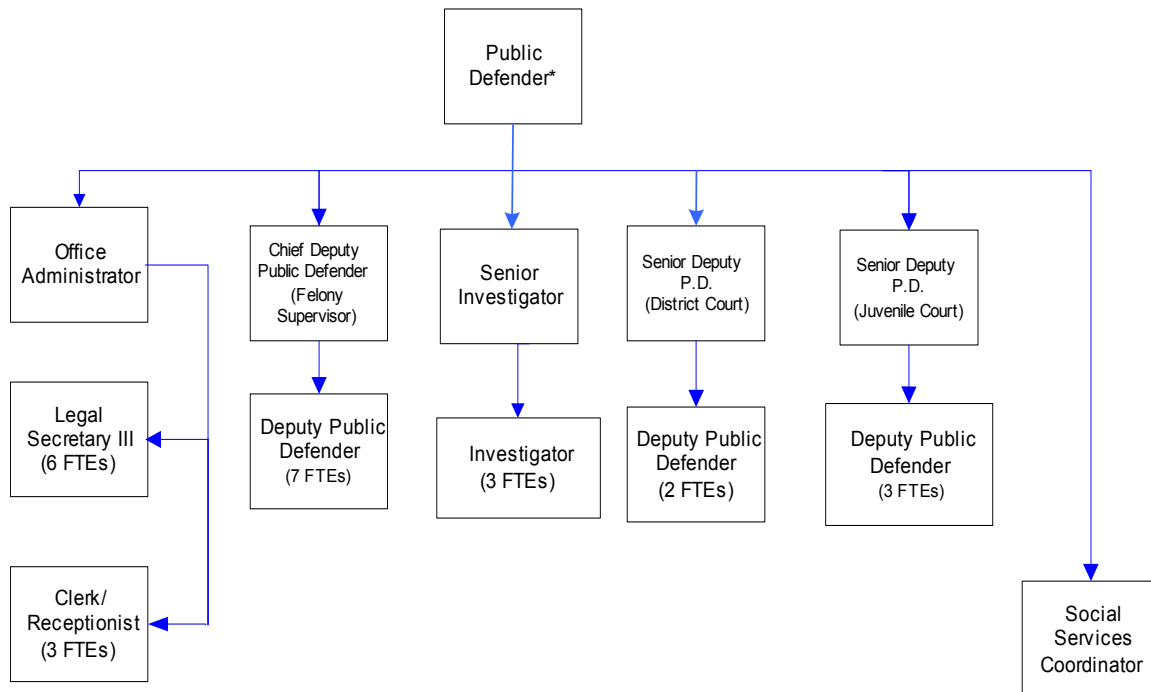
Public Defender*

Office Administrator

Legal Secretary III (6 FTEs)

Clerk/ Receptionist (3 FTEs)

Chief Deputy Public Defender (Felony Supervisor)

Deputy Public Defender (7 FTEs)

Senior Investigator

Investigator (3 FTEs)

Senior Deputy P.D. (District Court)

Deputy Public Defender (2 FTEs)

Senior Deputy P.D. (Juvenile Court)

Deputy Public Defender (3 FTEs)

Social Services Coordinator